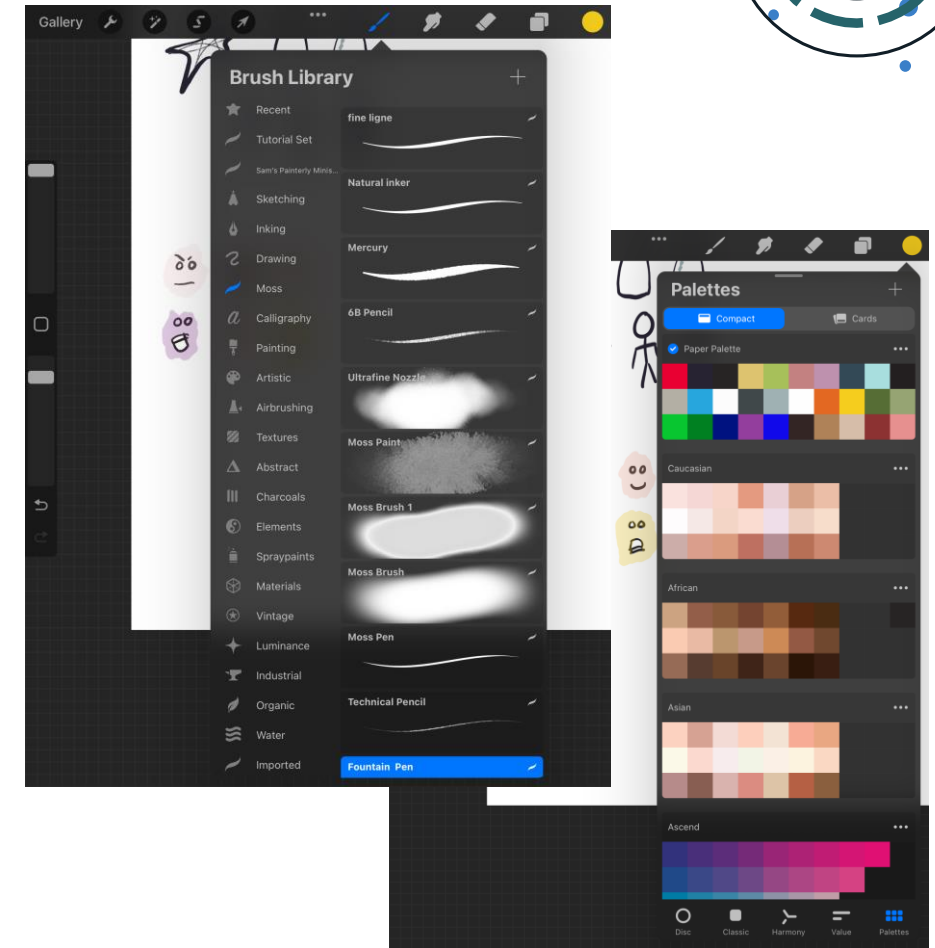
Gallery

Brush Library
+

Recent
Tutorial Set
Sam's Painterly Minis...
Sketching
Inking
Drawing
Moss
Calligraphy
Painting
Artistic
Airbrushing
Textures
Abstract
Charcoals
Elements
Spraypaints
Materials
Vintage
Luminance
Industrial
Organic
Water
Imported

fine ligne
Natural inker
Mercury
6B Pencil
Ultrafine Nozzle
Moss Paint
Moss Brush 1
Moss Brush
Moss Pen
Technical Pencil
Fountain Pen

Palettes
+
Compact
Cards
Paper Palette
Caucasian
African
Asian
Ascend

Disc
Classic
Harmony
Value
Palettes